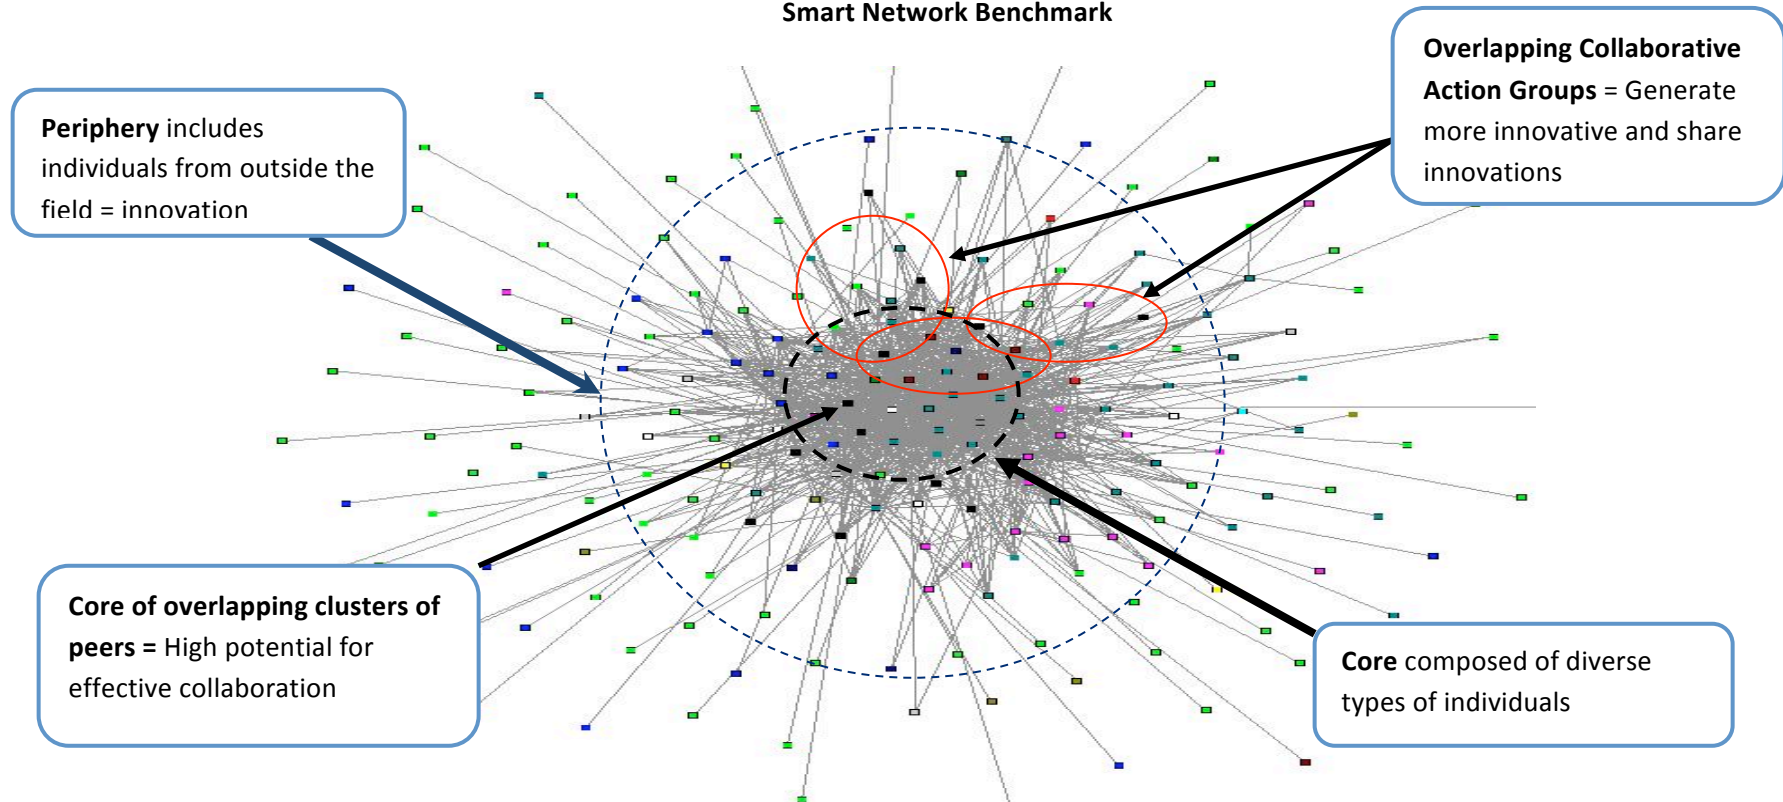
Smart Network Benchmark

Periphery includes individuals from outside the field = innovation

Overlapping Collaborative Action Groups = Generate more innovative and share innovations

Core of overlapping clusters of peers = High potential for effective collaboration

Core composed of diverse types of individuals